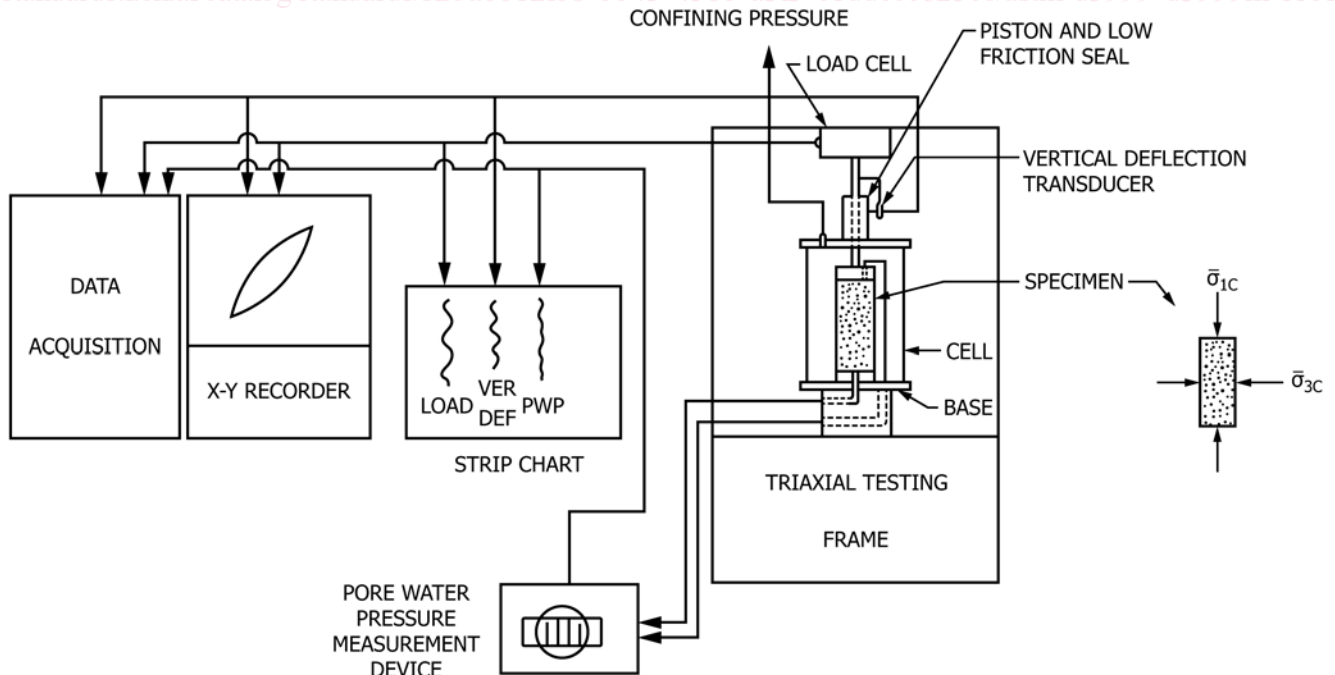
CONFINING PRESSURE

PISTON AND LOW FRICTION SEAL

LOAD CELL

VERTICAL DEFLECTION TRANSDUCER

DATA ACQUISITION

X-Y RECORDER

LOAD VER DEF PWP

STRIP CHART

SPECIMEN

$\bar{\sigma}_{1C}$

CELL

$\bar{\sigma}_{3C}$

BASE

TRIAXIAL TESTING FRAME

PORE WATER PRESSURE MEASUREMENT DEVICE